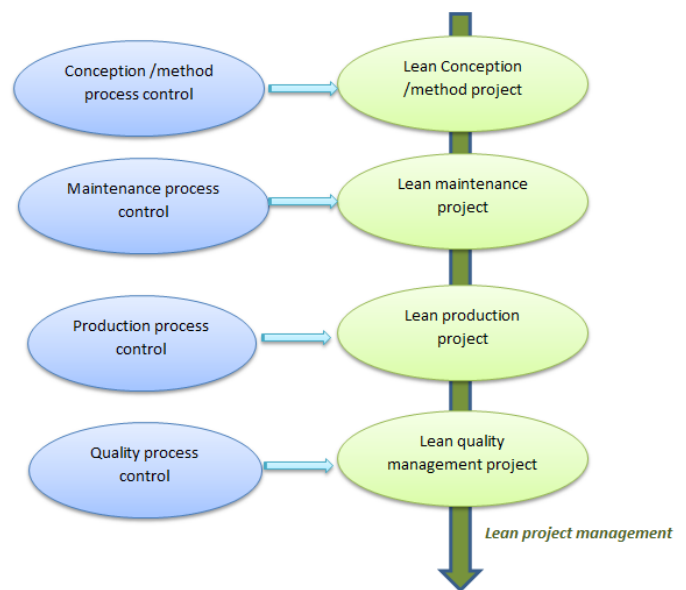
Conception /method process control

Lean Conception /method project

Maintenance process control

Lean maintenance project

Production process control

Lean production project

Quality process control

Lean quality management project

Lean project management